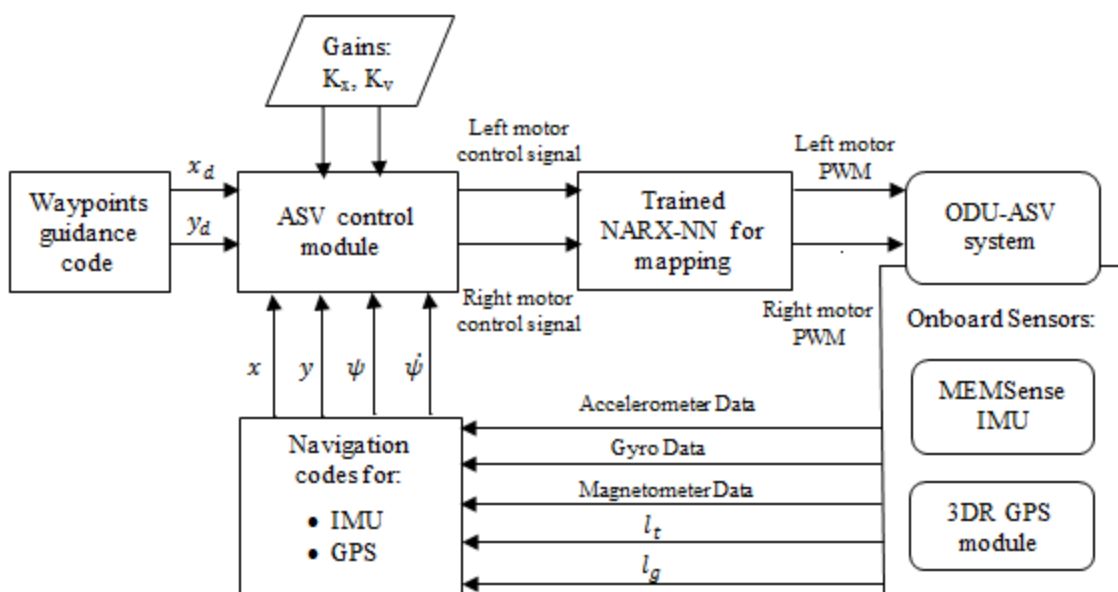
Gains:
$K_x$, $K_v$

Left motor control signal

Left motor PWM

$x_d$

$y_d$

Waypoints guidance code

ASV control module

Trained NARX-NN for mapping

ODU-ASV system

Right motor control signal

Right motor PWM

Onboard Sensors:

$x$ $y$ $\psi$ $\dot{\psi}$

MEMSense IMU

Accelerometer Data

Gyro Data

Magnetometer Data

$l_t$

$l_g$

Navigation codes for:
• IMU
• GPS

3DR GPS module